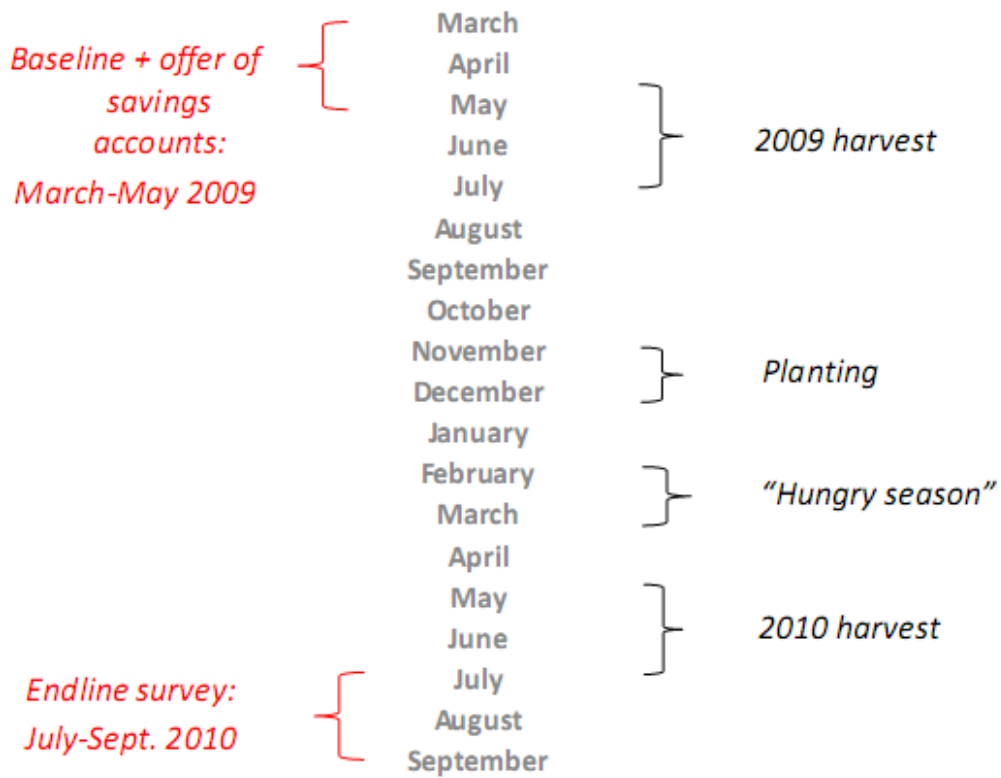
Baseline + offer of savings accounts: March-May 2009

March
April
May
June
July
August
September
October
November
December
January
February
March
April
May
June
July
August
September

2009 harvest

Planting

"Hungry season"

2010 harvest

Endline survey: July-Sept. 2010